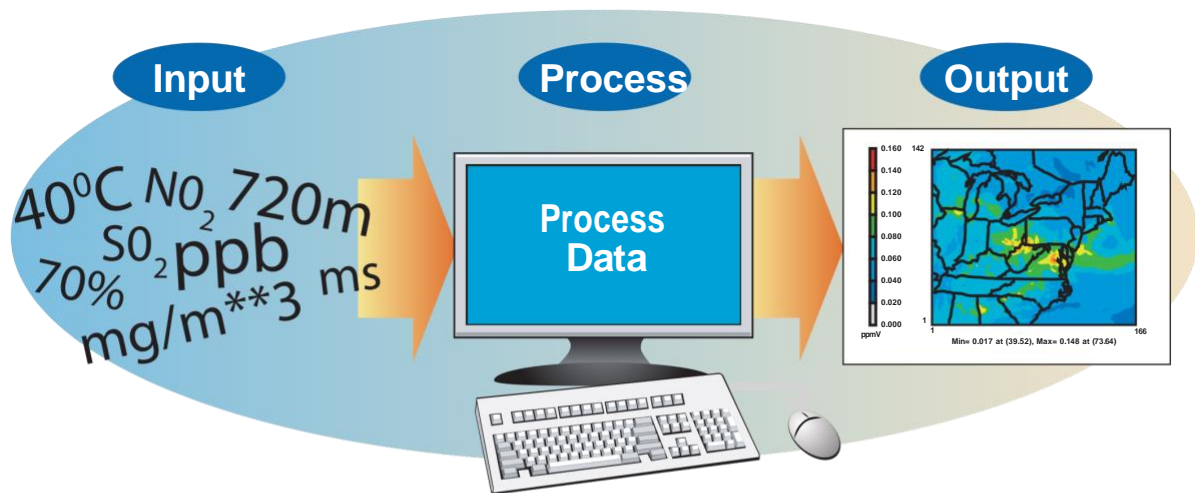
Input

Process

Output

$40^0C$ $NO_2$ 720m $SO_2$ ppb 70% ms mg/m**3

Process Data

0.160
0.140
0.120
0.100
0.080
0.060
0.040
0.020
0.000
ppmV

142

1

1

166

Min= 0.017 at (39.52), Max= 0.148 at (73.64)